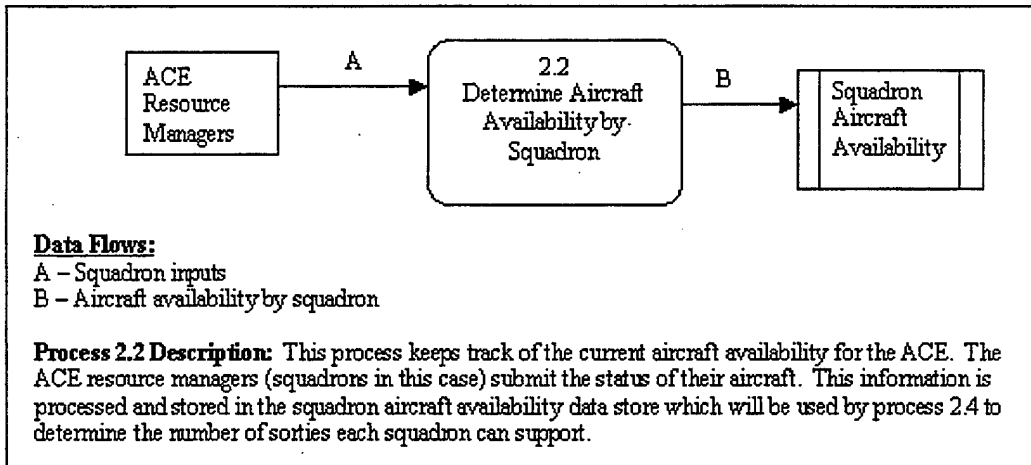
ACE Resource Managers

A

2.2
Determine Aircraft Availability by Squadron

B

Squadron Aircraft Availability

**Data Flows:**
A – Squadron inputs
B – Aircraft availability by squadron

**Process 2.2 Description:** This process keeps track of the current aircraft availability for the ACE. The ACE resource managers (squadrons in this case) submit the status of their aircraft. This information is processed and stored in the squadron aircraft availability data store which will be used by process 2.4 to determine the number of sorties each squadron can support.